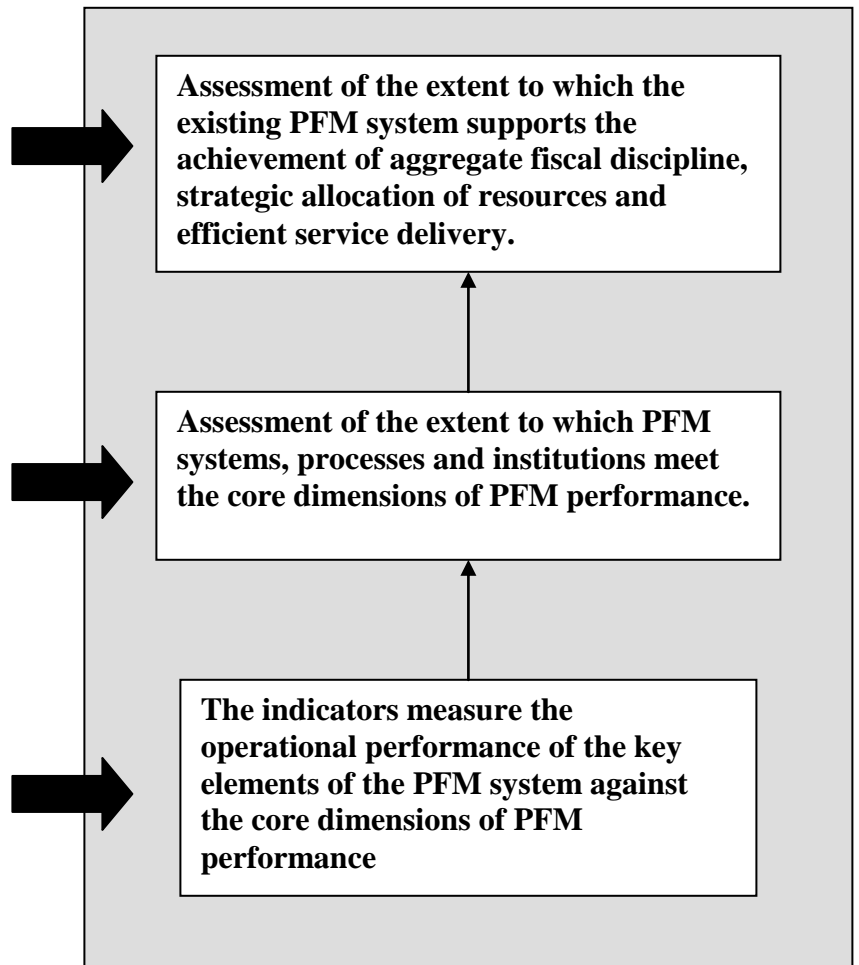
Assessment of the extent to which the existing PFM system supports the achievement of aggregate fiscal discipline, strategic allocation of resources and efficient service delivery.

Assessment of the extent to which PFM systems, processes and institutions meet the core dimensions of PFM performance.

The indicators measure the operational performance of the key elements of the PFM system against the core dimensions of PFM performance